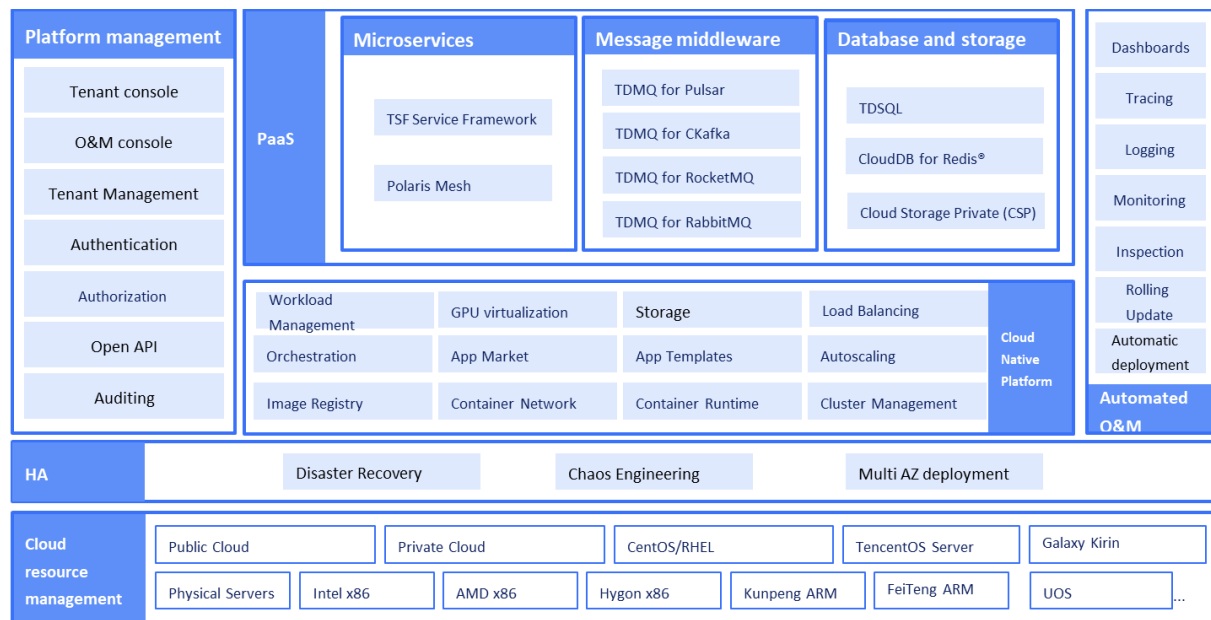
Platform management

Tenant console

O&M console

Tenant Management

Authentication

Authorization

Open API

Auditing

PaaS

Microservices

TSF Service Framework

Polaris Mesh

Message middleware

TDMQ for Pulsar

TDMQ for CKafka

TDMQ for RocketMQ

TDMQ for RabbitMQ

Database and storage

TDSQL

CloudDB for Redis®

Cloud Storage Private (CSP)

Dashboards

Tracing

Logging

Monitoring

Inspection

Rolling Update

Automatic deployment

Automated O&M

Workload Management

GPU virtualization

Storage

Load Balancing

Orchestration

App Market

App Templates

Autoscaling

Image Registry

Container Network

Container Runtime

Cluster Management

Cloud Native Platform

HA

Disaster Recovery

Chaos Engineering

Multi AZ deployment

Cloud resource management

Public Cloud

Private Cloud

CentOS/RHEL

TencentOS Server

Galaxy Kirin

Physical Servers

Intel x86

AMD x86

Hygon x86

Kunpeng ARM

FeiTeng ARM

UOS

...